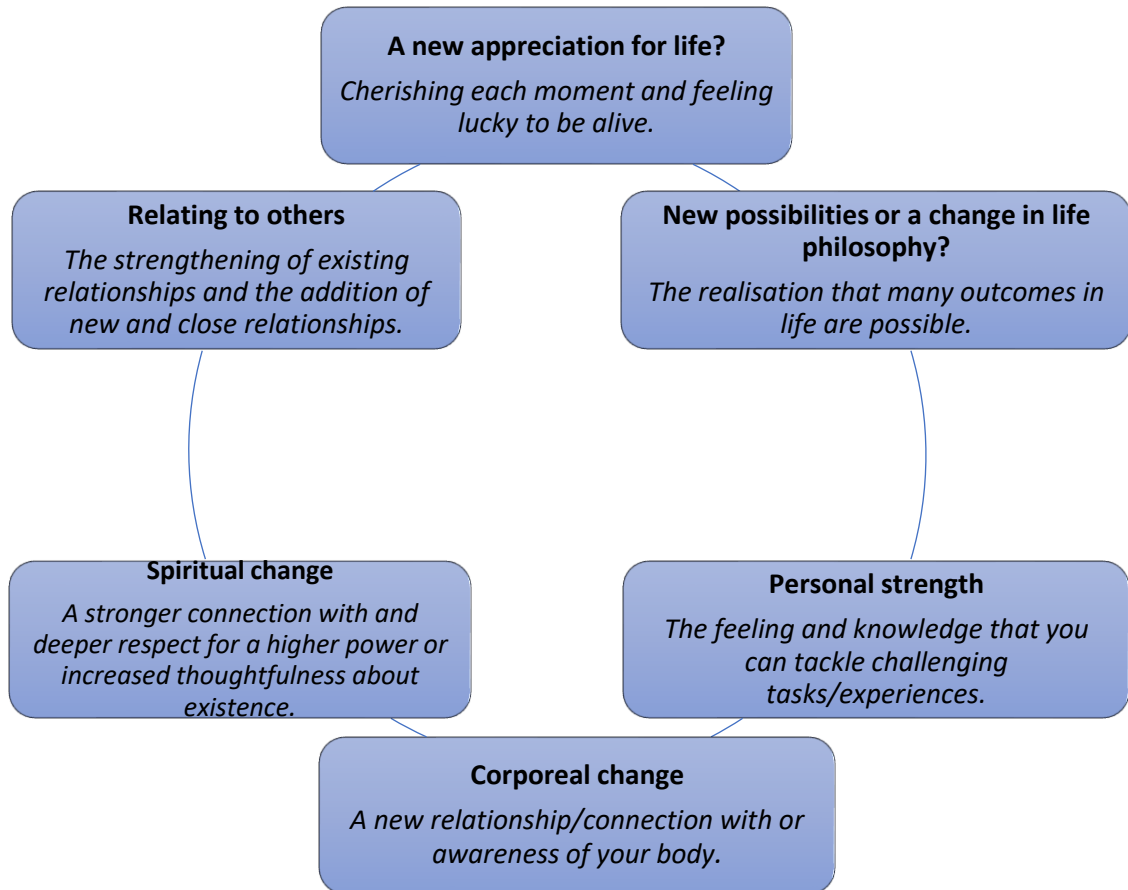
A new appreciation for life?

Cherishing each moment and feeling lucky to be alive.

Relating to others

The strengthening of existing relationships and the addition of new and close relationships.

New possibilities or a change in life philosophy?

The realisation that many outcomes in life are possible.

Spiritual change

A stronger connection with and deeper respect for a higher power or increased thoughtfulness about existence.

Personal strength

The feeling and knowledge that you can tackle challenging tasks/experiences.

Corporeal change

A new relationship/connection with or awareness of your body.